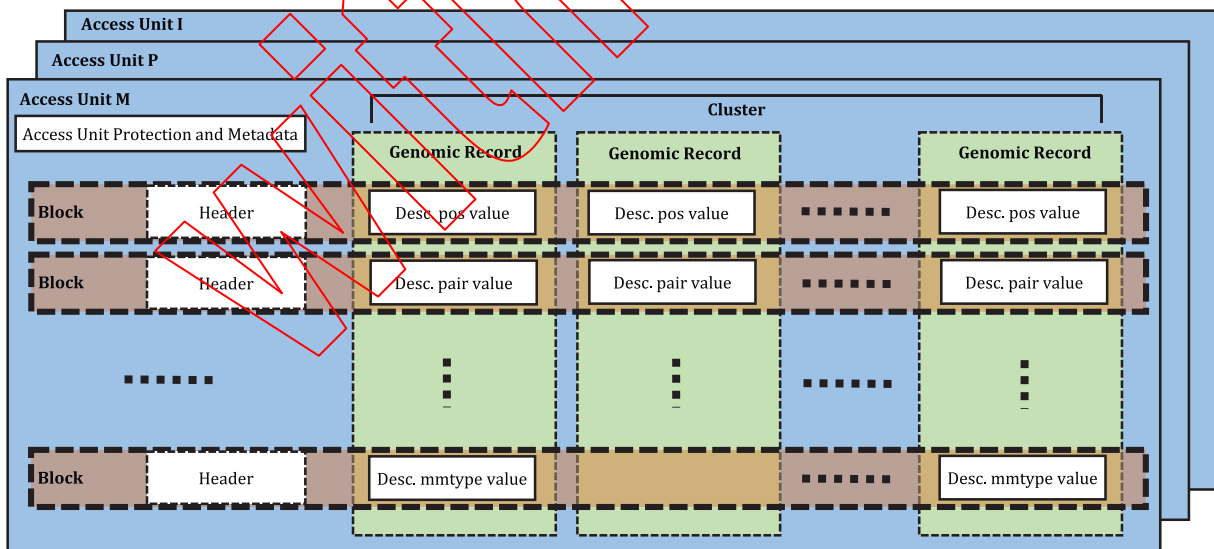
Access Unit I

Access Unit P

Access Unit M

Access Unit Protection and Metadata

Cluster

Genomic Record

Genomic Record

Genomic Record

Block

Header

Desc. pos value

Desc. pos value

Desc. pos value

Block

Header

Desc. pair value

Desc. pair value

Desc. pair value

Block

Header

Desc. mmtype value

Desc. mmtype value